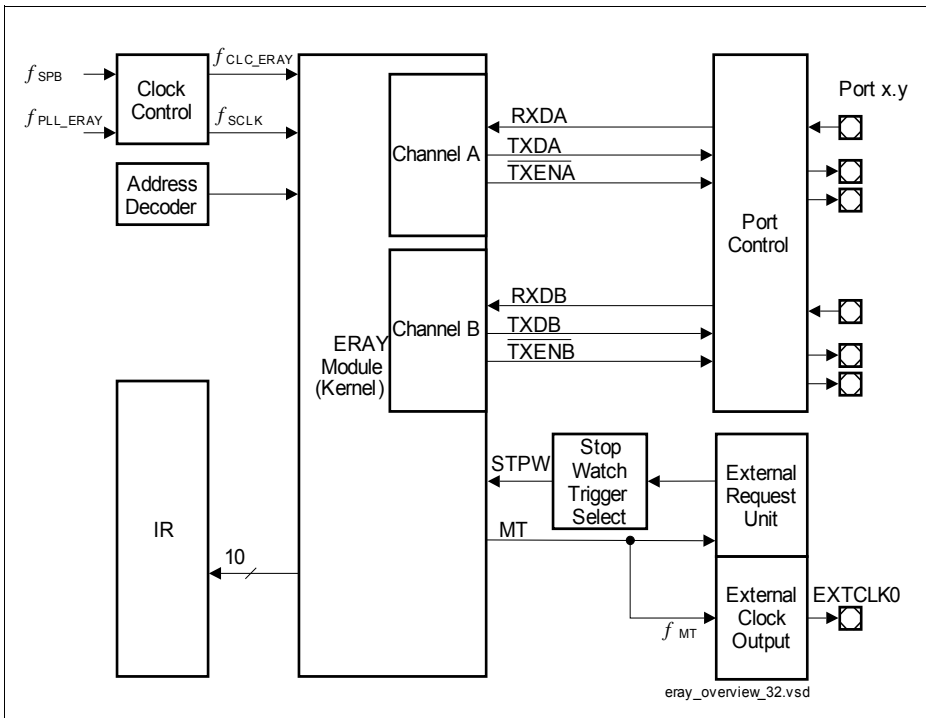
$f_{SPB}$
$f_{PLL\_ERAY}$
Clock Control
$f_{CLC\_ERAY}$
$f_{SCLK}$
Address Decoder
Channel A
RXDA
TXDA
$\overline{TXENA}$
Port x.y
Port Control
Channel B
RXDB
TXDB
$\overline{TXENB}$
ERAY Module (Kernel)
IR
10
STPW
Stop Watch Trigger Select
External Request Unit
MT
External Clock Output
EXTCLK0
$f_{MT}$
eray_overview_32.vsd